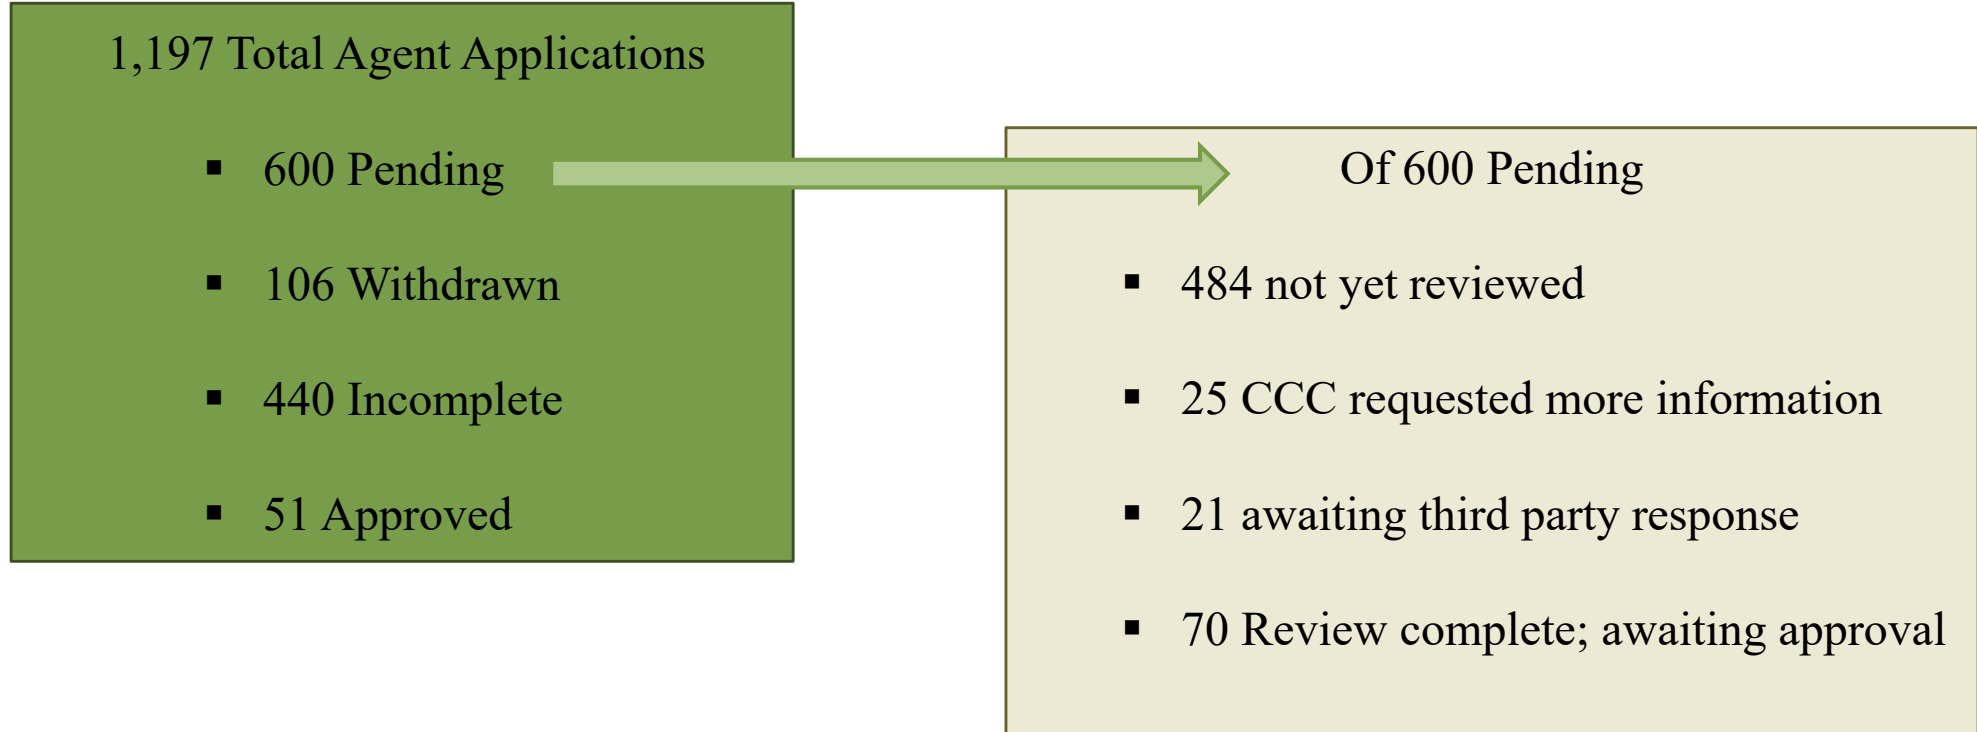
1,197 Total Agent Applications

- 600 Pending
- 106 Withdrawn
- 440 Incomplete
- 51 Approved

Of 600 Pending

- 484 not yet reviewed
- 25 CCC requested more information
- 21 awaiting third party response
- 70 Review complete; awaiting approval